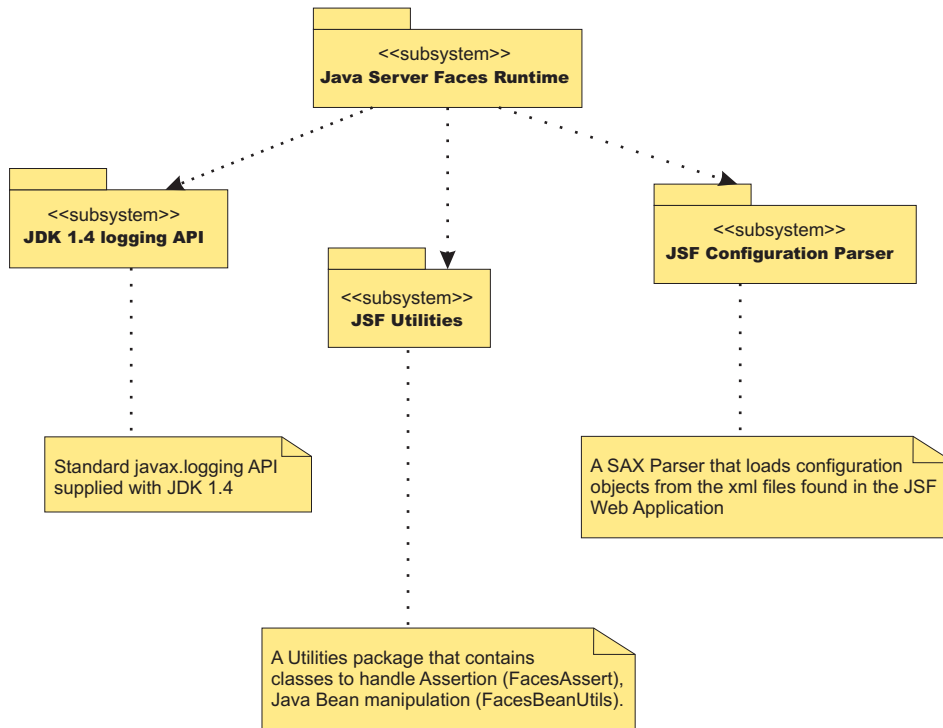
<<subsystem>>
Java Server Faces Runtime

<<subsystem>>
JDK 1.4 logging API

<<subsystem>>
JSF Utilities

<<subsystem>>
JSF Configuration Parser

Standard javax.logging API supplied with JDK 1.4

A SAX Parser that loads configuration objects from the xml files found in the JSF Web Application

A Utilities package that contains classes to handle Assertion (FacesAssert), Java Bean manipulation (FacesBeanUtils).